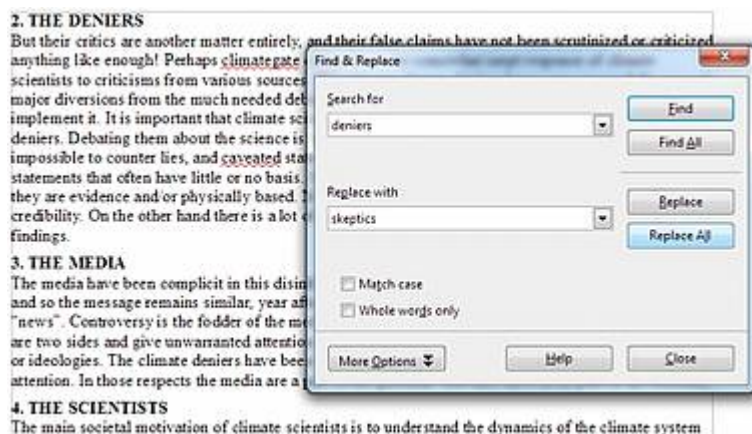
2. THE DENIERS

But their critics are another matter entirely, and their false claims have not been scrutinized or criticized anything like enough! Perhaps climategate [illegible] scientists to criticisms from various sources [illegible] major diversions from the much needed deb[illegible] implement it. It is important that climate sci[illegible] deniers. Debating them about the science is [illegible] impossible to counter lies, and caveated sta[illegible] statements that often have little or no basis. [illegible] they are evidence and/or physically based. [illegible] credibility. On the other hand there is a lot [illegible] findings.

3. THE MEDIA

The media have been complicit in this disin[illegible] and so the message remains similar, year af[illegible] "news". Controversy is the fodder of the me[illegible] are two sides and give unwarranted attentio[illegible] or ideologies. The climate deniers have bee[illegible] attention. In those respects the media are a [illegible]

4. THE SCIENTISTS

The main societal motivation of climate scientists is to understand the dynamics of the climate system

Find & Replace

Search for

deniers

Find

Find All

Replace with

skeptics

Replace

Replace All

Match case

Whole words only

More Options

Help

Close